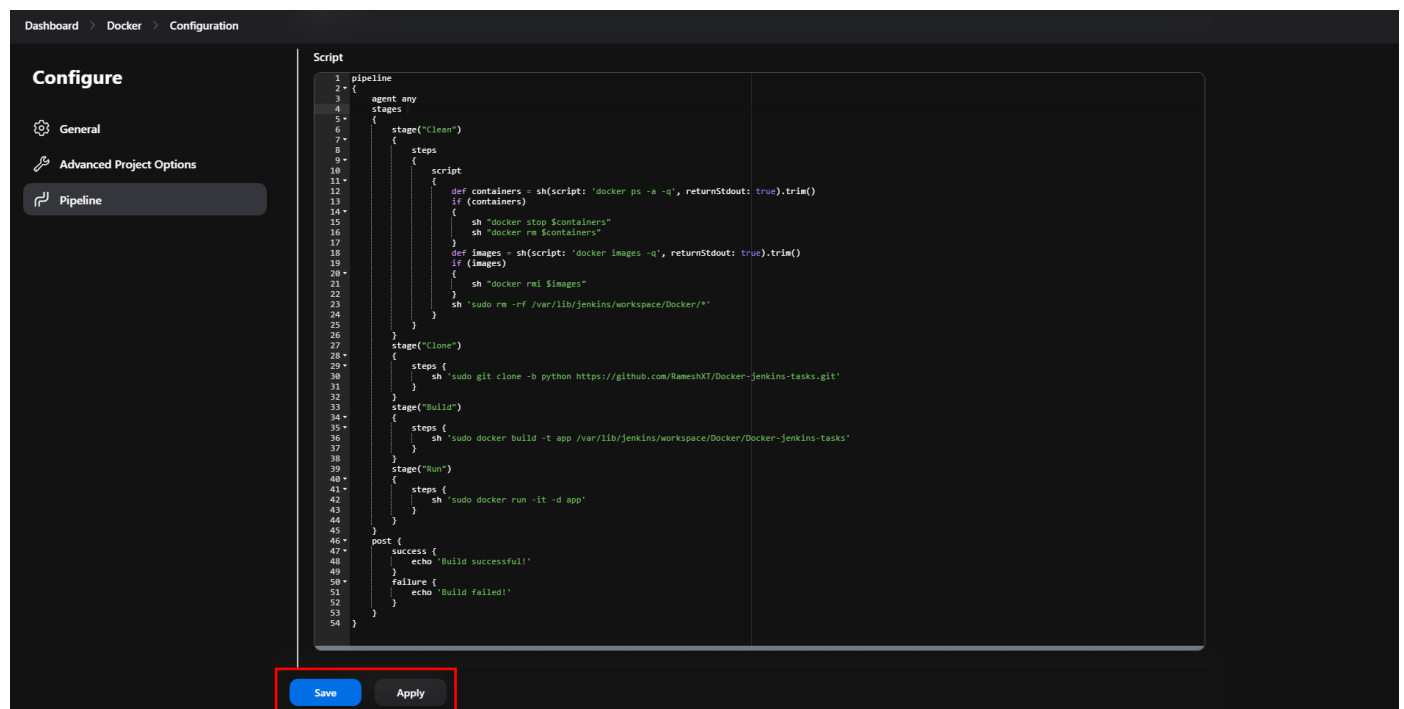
Dashboard > Docker > Configuration

Configure

General

Advanced Project Options

Pipeline

Script

```
1 pipeline
2 {
3     agent any
4     stages
5     {
6         stage("Clean")
7         {
8             steps
9             {
10                script
11                {
12                    def containers = sh(script: 'docker ps -a -q', returnStdout: true).trim()
13                    if (containers)
14                    {
15                        sh "docker stop $containers"
16                        sh "docker rm $containers"
17                    }
18                    def images = sh(script: 'docker images -q', returnStdout: true).trim()
19                    if (images)
20                    {
21                        sh "docker rmi $images"
22                    }
23                    sh 'sudo rm -rf /var/lib/jenkins/workspace/Docker/*'
24                }
25            }
26        }
27        stage("Clone")
28        {
29            steps {
30                sh 'sudo git clone -b python https://github.com/RameshXT/Docker-jenkins-tasks.git'
31            }
32        }
33        stage("Build")
34        {
35            steps {
36                sh 'sudo docker build -t app /var/lib/jenkins/workspace/Docker/Docker-jenkins-tasks'
37            }
38        }
39        stage("Run")
40        {
41            steps {
42                sh 'sudo docker run -it -d app'
43            }
44        }
45    }
46    post {
47        success {
48            echo 'Build successful!'
49        }
50        failure {
51            echo 'Build failed!'
52        }
53    }
54 }
```

Save Apply